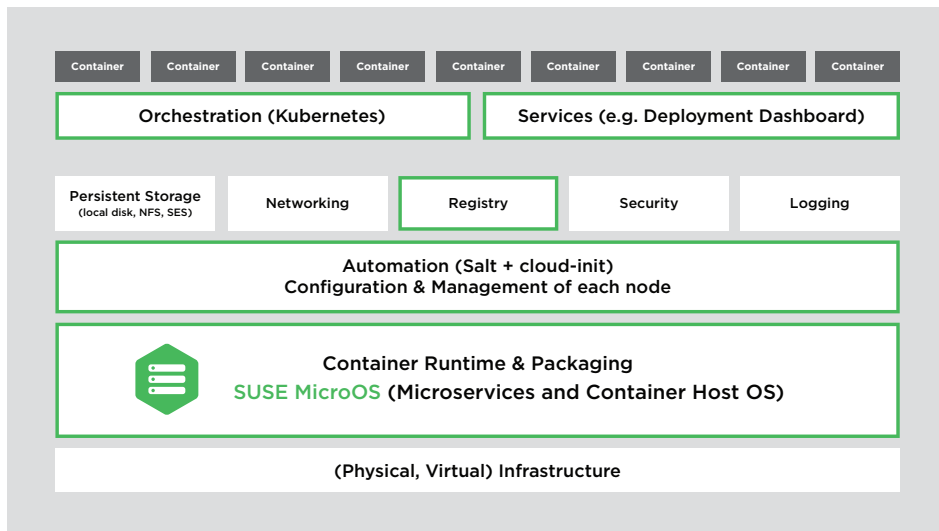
Container Container Container Container Container Container Container Container Container

Orchestration (Kubernetes)

Services (e.g. Deployment Dashboard)

Persistent Storage
(local disk, NFS, SES)

Networking

Registry

Security

Logging

Automation (Salt + cloud-init)
Configuration & Management of each node

Container Runtime & Packaging
SUSE MicroOS (Microservices and Container Host OS)

(Physical, Virtual) Infrastructure